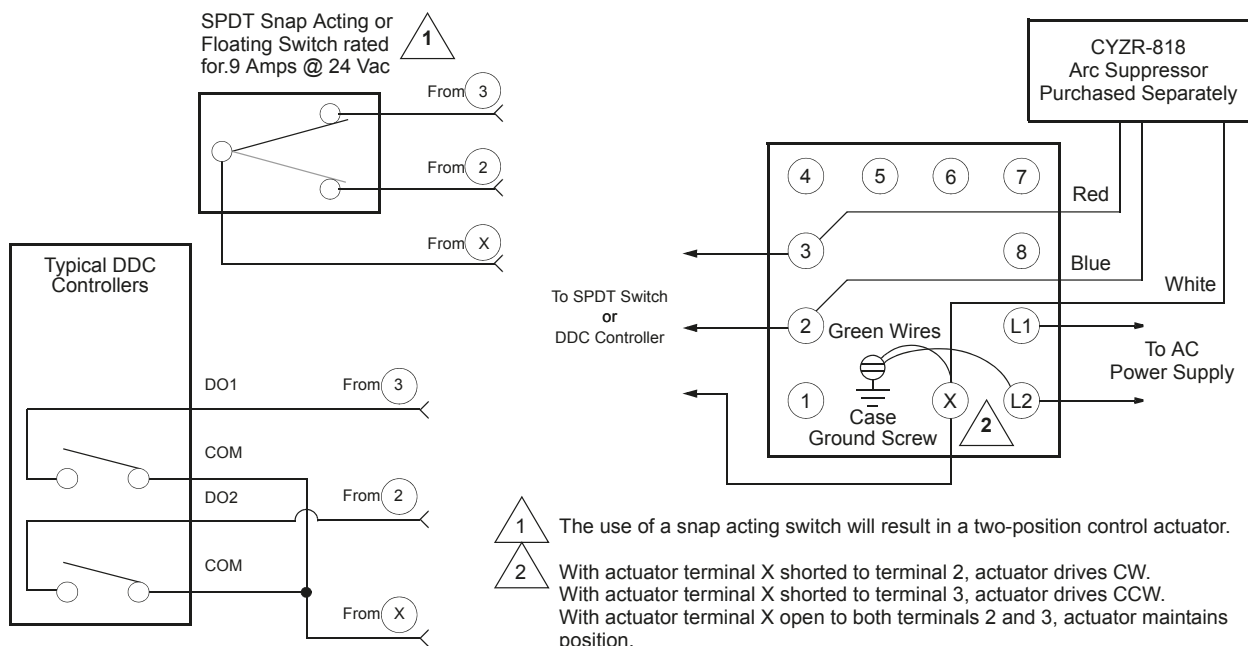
SPDT Snap Acting or Floating Switch rated for.9 Amps @ 24 Vac

1

From 3

From 2

From X

Typical DDC Controllers

DO1

From 3

COM

DO2

From 2

COM

From X

CYZR-818 Arc Suppressor Purchased Separately

4 5 6 7

Red

3

8

Blue

White

To SPDT Switch or DDC Controller

2

Green Wires

L1

To AC Power Supply

1

Case Ground Screw

X

L2

2

1 The use of a snap acting switch will result in a two-position control actuator.

2 With actuator terminal X shorted to terminal 2, actuator drives CW.
With actuator terminal X shorted to terminal 3, actuator drives CCW.
With actuator terminal X open to both terminals 2 and 3, actuator maintains position.